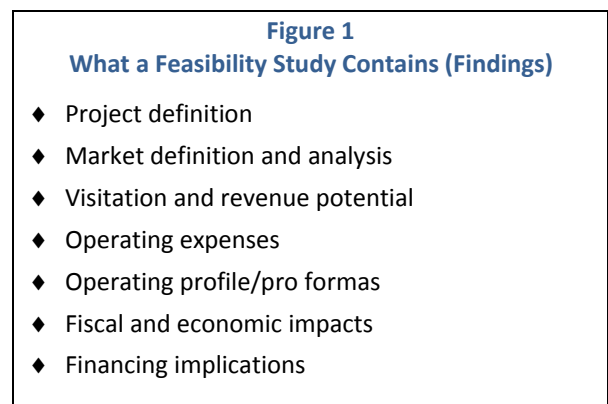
Figure 1
What a Feasibility Study Contains (Findings)

♦ Project definition
♦ Market definition and analysis
♦ Visitation and revenue potential
♦ Operating expenses
♦ Operating profile/pro formas
♦ Fiscal and economic impacts
♦ Financing implications